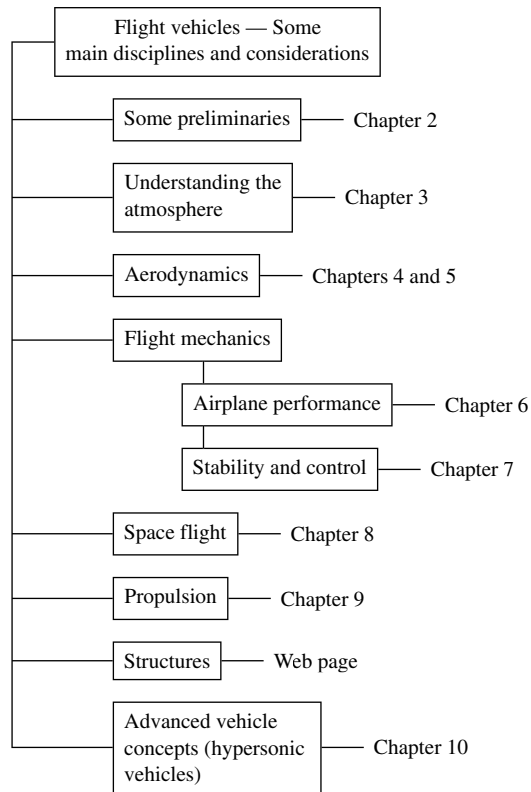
Flight vehicles — Some main disciplines and considerations

Some preliminaries

Chapter 2

Understanding the atmosphere

Chapter 3

Aerodynamics

Chapters 4 and 5

Flight mechanics

Airplane performance

Chapter 6

Stability and control

Chapter 7

Space flight

Chapter 8

Propulsion

Chapter 9

Structures

Web page

Advanced vehicle concepts (hypersonic vehicles)

Chapter 10